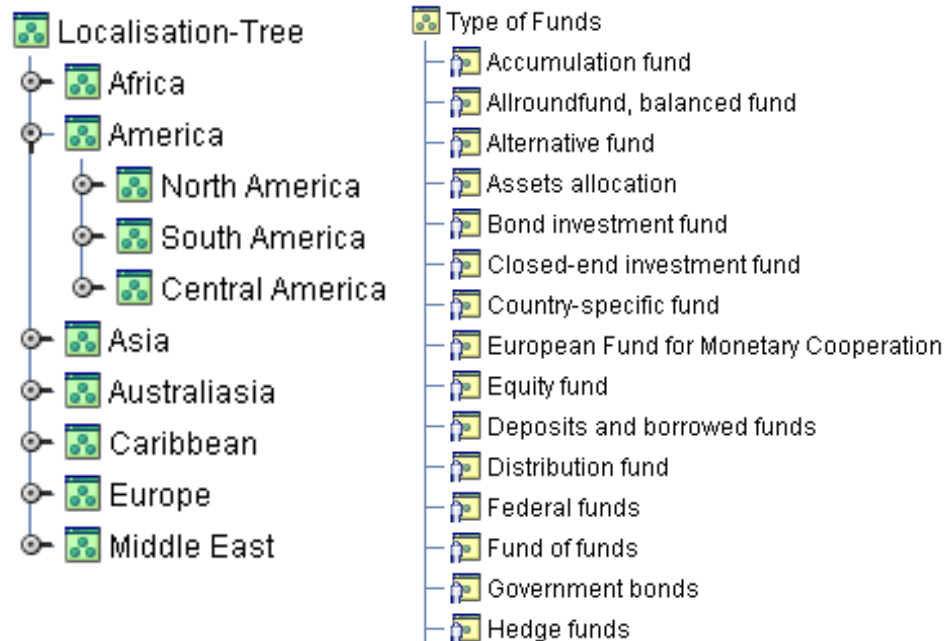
Localisation-Tree
Africa
America
North America
South America
Central America
Asia
Australiasia
Caribbean
Europe
Middle East

Type of Funds
Accumulation fund
Allroundfund, balanced fund
Alternative fund
Assets allocation
Bond investment fund
Closed-end investment fund
Country-specific fund
European Fund for Monetary Cooperation
Equity fund
Deposits and borrowed funds
Distribution fund
Federal funds
Fund of funds
Government bonds
Hedge funds